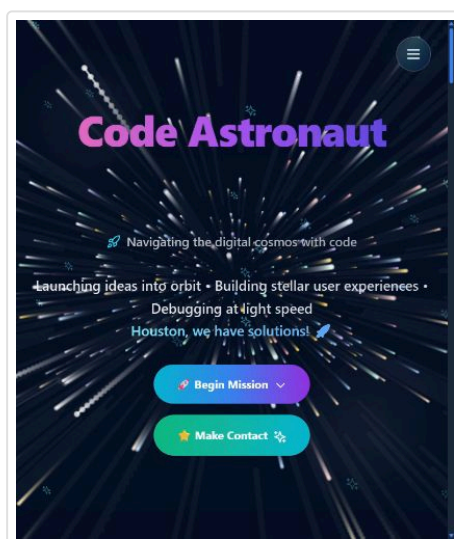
Code Astronaut

🚀 Navigating the digital cosmos with code

Launching ideas into orbit • Building stellar user experiences • Debugging at light speed

Houston, we have solutions! 🚀

🚀 Begin Mission

⭐ Make Contact